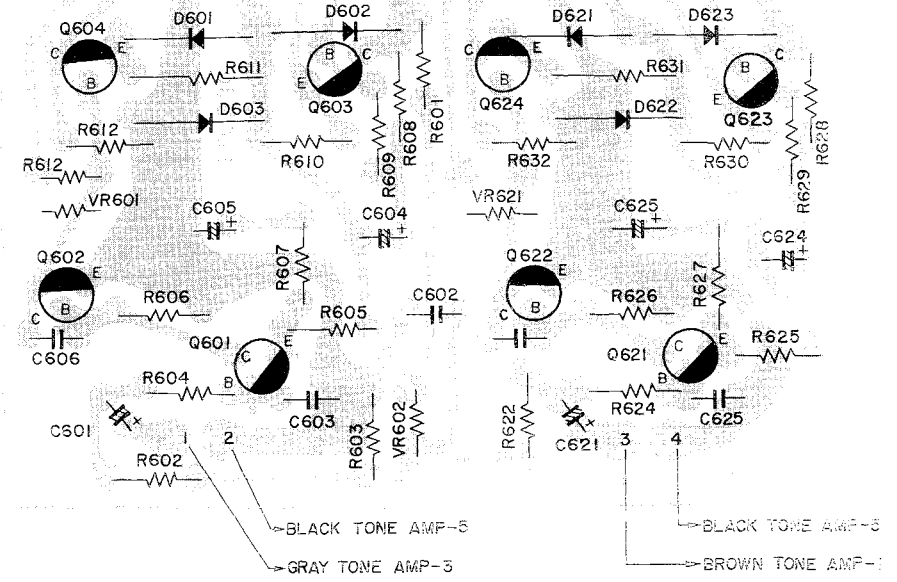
Q604
C
E
B
D601
R611
D602
E
C
Q603
D603
R612
R612
R610
R609
R608
R601
VR601
C605
C604
Q602
E
B
C
R607
R606
R605
C602
C606
Q601
C
E
B
R604
C603
C601
1
2
R602
R603
VR602
D621
D623
Q624
C
E
B
R631
Q623
C
B
E
D622
R632
R630
R629
R628
VR621
C625
Q622
E
B
R627
C624
R626
R625
Q621
C
E
B
R624
C625
R622
C621
3
4
BLACK TONE AMP-5
GRAY TONE AMP-3
BLACK TONE AMP-6
BROWN TONE AMP-1